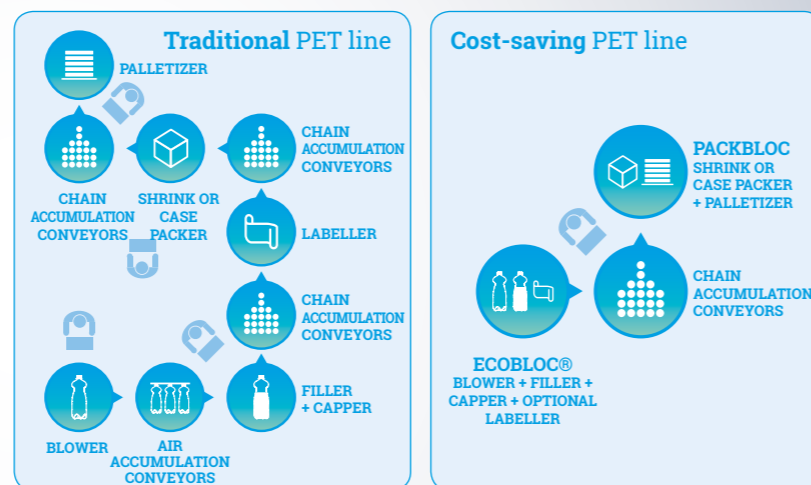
Traditional PET line

PALLETIZER

CHAIN ACCUMULATION CONVEYORS

SHRINK OR CASE PACKER

CHAIN ACCUMULATION CONVEYORS

LABELLER

CHAIN ACCUMULATION CONVEYORS

BLOWER

AIR ACCUMULATION CONVEYORS

FILLER + CAPPER

Cost-saving PET line

PACKBLOC SHRINK OR CASE PACKER + PALLETIZER

CHAIN ACCUMULATION CONVEYORS

ECOBLOC® BLOWER + FILLER + CAPPER + OPTIONAL LABELLER